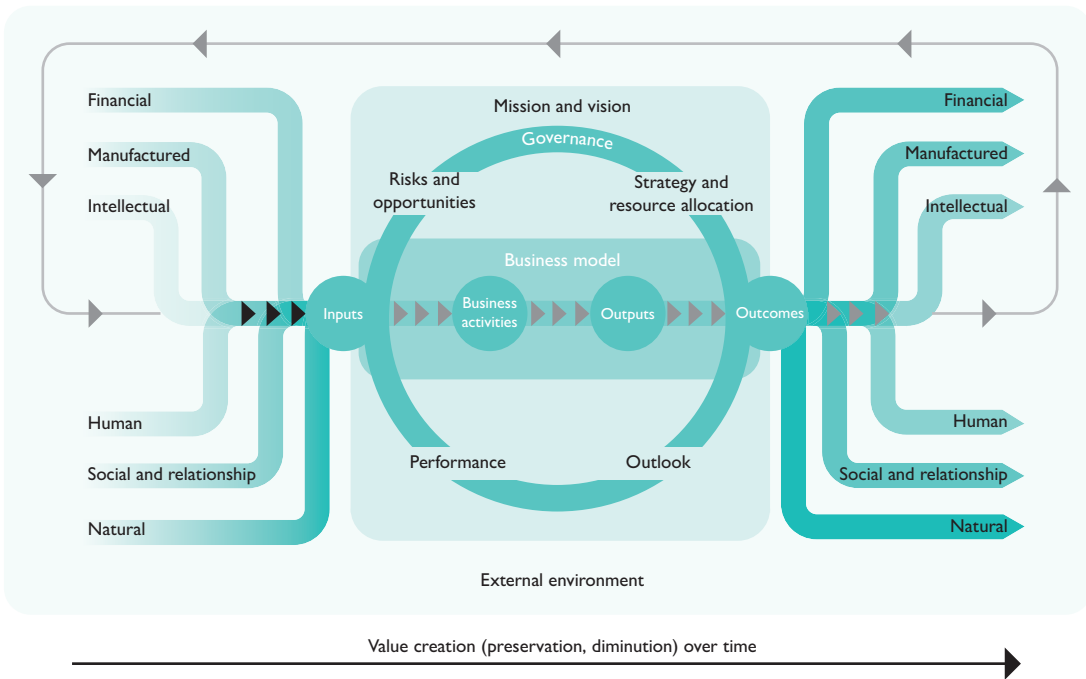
Financial

Manufactured

Intellectual

Human

Social and relationship

Natural

Mission and vision

Governance

Risks and opportunities

Strategy and resource allocation

Business model

Inputs

Business activities

Outputs

Outcomes

Performance

Outlook

Financial

Manufactured

Intellectual

Human

Social and relationship

Natural

External environment

Value creation (preservation, diminution) over time